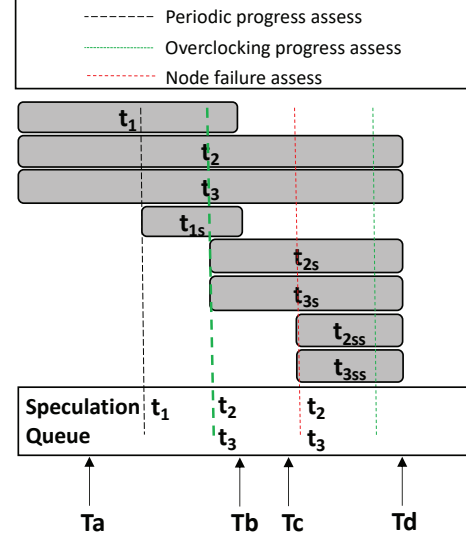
Periodic progress assess
Overclocking progress assess
Node failure assess

$t_1$
$t_2$
$t_3$
$t_{1s}$
$t_{2s}$
$t_{3s}$
$t_{2ss}$
$t_{3ss}$

Speculation Queue $t_1$ $t_2$ $t_3$ $t_2$ $t_3$

Ta Tb Tc Td